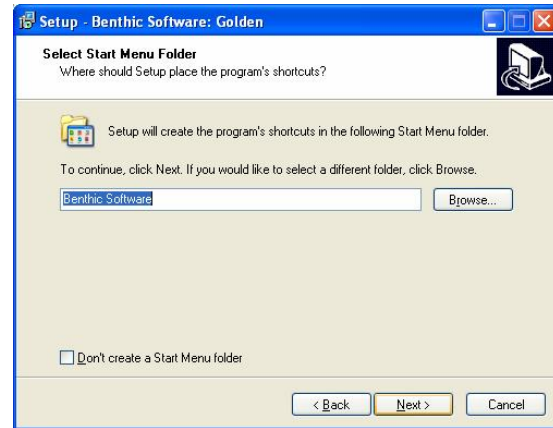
Setup - Benthic Software: Golden

Select Start Menu Folder
Where should Setup place the program's shortcuts?

Setup will create the program's shortcuts in the following Start Menu folder.

To continue, click Next. If you would like to select a different folder, click Browse.

Benthic Software

Browse...

Don't create a Start Menu folder

< Back

Next >

Cancel